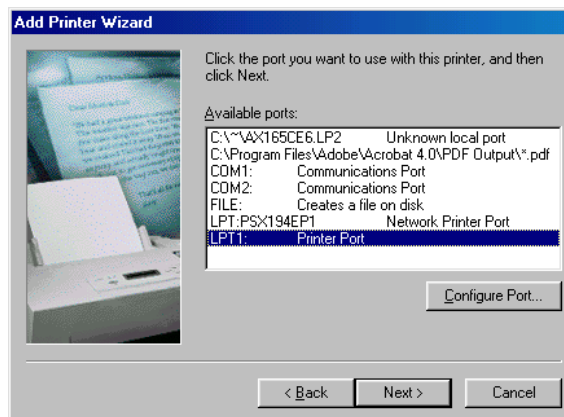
Add Printer Wizard

Click the port you want to use with this printer, and then click Next.

Available ports:

| | |
|---|---|
| C:\~\AX165CE6.LP2 | Unknown local port |
| C:\Program Files\Adobe\Acrobat 4.0\PDF Output\*.pdf | |
| COM1: | Communications Port |
| COM2: | Communications Port |
| FILE: | Creates a file on disk |
| LPT:PSX194EP1 | Network Printer Port |
| LPT1: | Printer Port |

Configure Port...

< Back
Next >
Cancel